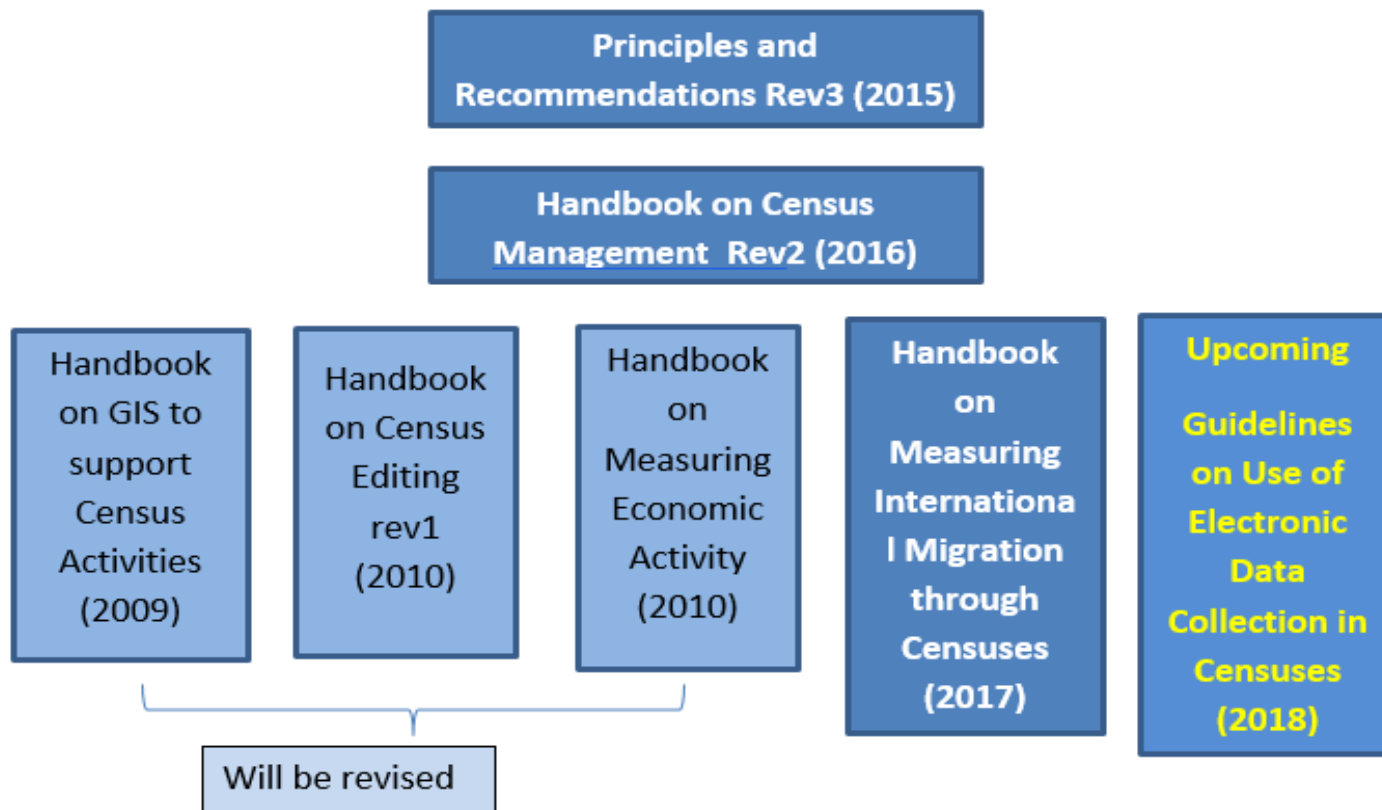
Principles and Recommendations Rev3 (2015)

Handbook on Census Management Rev2 (2016)

Handbook on GIS to support Census Activities (2009)

Handbook on Census Editing rev1 (2010)

Handbook on Measuring Economic Activity (2010)

Handbook on Measuring International Migration through Censuses (2017)

Upcoming

Guidelines on Use of Electronic Data Collection in Censuses (2018)

Will be revised